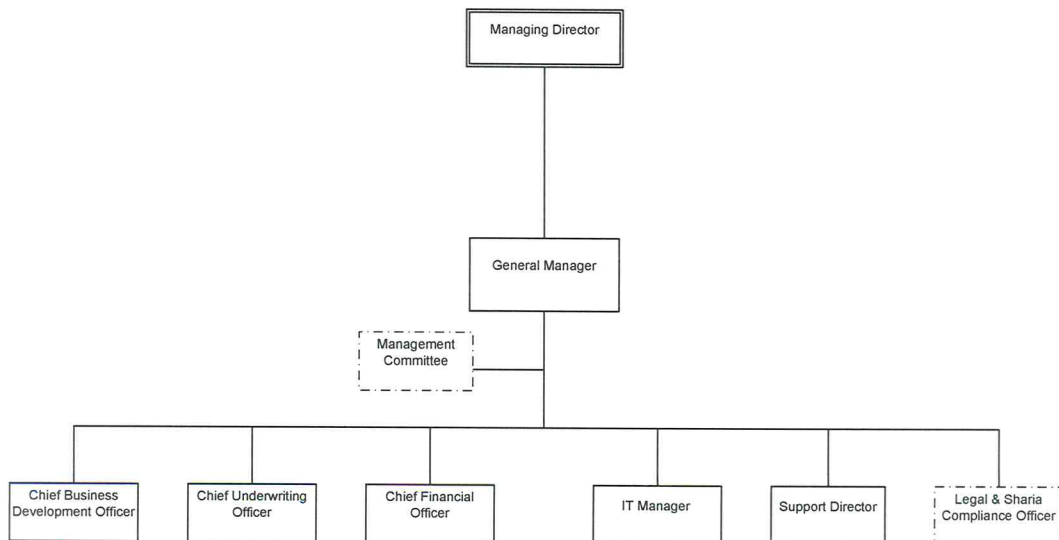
Managing Director

General Manager

Management Committee

Chief Business Development Officer

Chief Underwriting Officer

Chief Financial Officer

IT Manager

Support Director

Legal & Sharia Compliance Officer